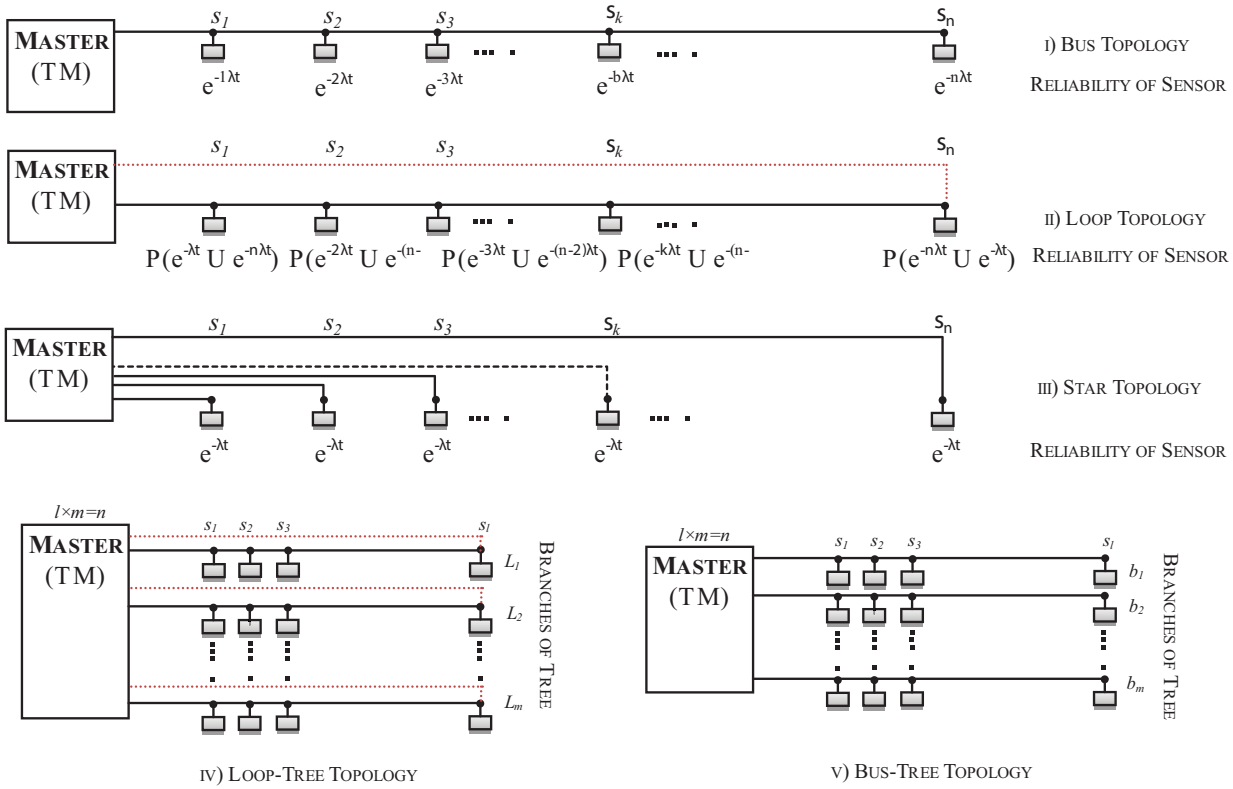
MASTER (TM)

$s_1$ $s_2$ $s_3$ $s_k$ $s_n$

$e^{-1\lambda t}$ $e^{-2\lambda t}$ $e^{-3\lambda t}$ $e^{-b\lambda t}$ $e^{-n\lambda t}$

I) BUS TOPOLOGY

RELIABILITY OF SENSOR

MASTER (TM)

$s_1$ $s_2$ $s_3$ $s_k$ $s_n$

$P(e^{-\lambda t} U e^{-n\lambda t})$ $P(e^{-2\lambda t} U e^{-(n-}$ $P(e^{-3\lambda t} U e^{-(n-2)\lambda t})$ $P(e^{-k\lambda t} U e^{-(n-}$ $P(e^{-n\lambda t} U e^{-\lambda t})$

II) LOOP TOPOLOGY

RELIABILITY OF SENSOR

MASTER (TM)

$s_1$ $s_2$ $s_3$ $s_k$ $s_n$

$e^{-\lambda t}$ $e^{-\lambda t}$ $e^{-\lambda t}$ $e^{-\lambda t}$ $e^{-\lambda t}$

III) STAR TOPOLOGY

RELIABILITY OF SENSOR

$l \times m = n$

MASTER (TM)

$s_1$ $s_2$ $s_3$ $s_l$

$L_1$ $L_2$ $L_m$

BRANCHES OF TREE

IV) LOOP-TREE TOPOLOGY

$l \times m = n$

MASTER (TM)

$s_1$ $s_2$ $s_3$ $s_l$

$b_1$ $b_2$ $b_m$

BRANCHES OF TREE

V) BUS-TREE TOPOLOGY